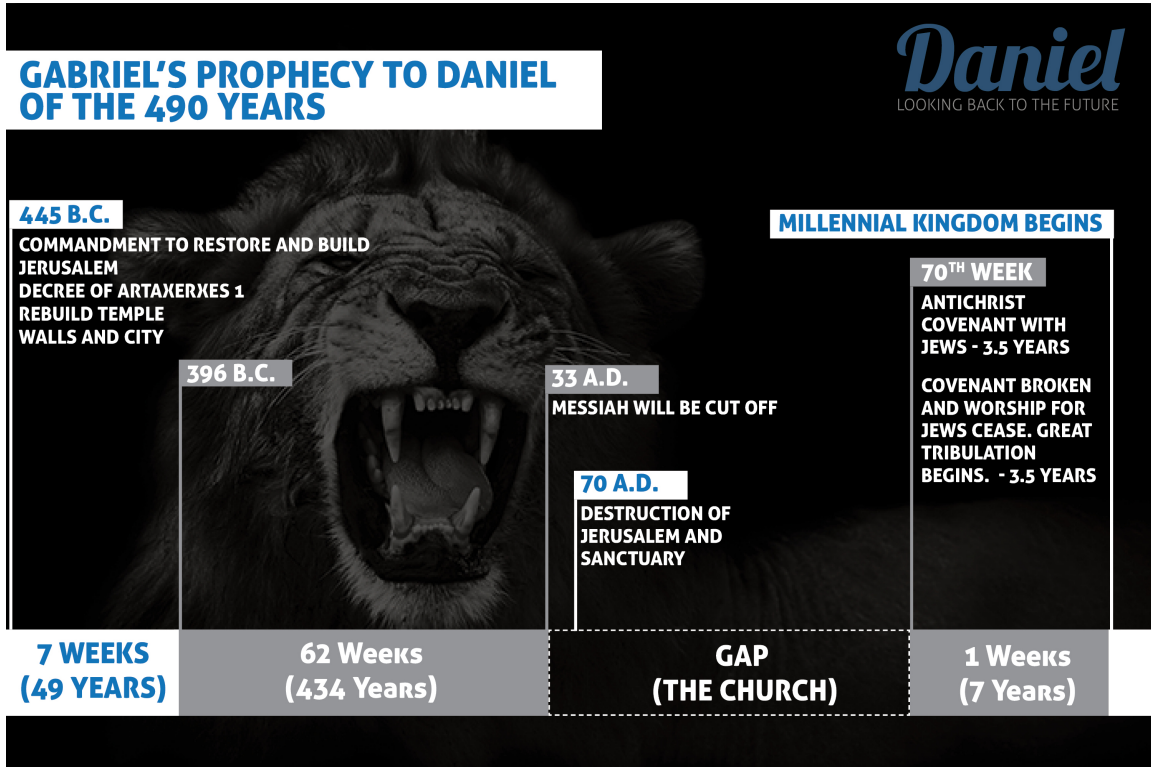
GABRIEL'S PROPHECY TO DANIEL OF THE 490 YEARS

Daniel
LOOKING BACK TO THE FUTURE

445 B.C.
COMMANDMENT TO RESTORE AND BUILD JERUSALEM
DECREE OF ARTAXERXES 1
REBUILD TEMPLE
WALLS AND CITY

396 B.C.

33 A.D.
MESSIAH WILL BE CUT OFF

70 A.D.
DESTRUCTION OF JERUSALEM AND SANCTUARY

MILLENNIAL KINGDOM BEGINS

70$^{TH}$ WEEK
ANTICHRIST COVENANT WITH JEWS - 3.5 YEARS

COVENANT BROKEN AND WORSHIP FOR JEWS CEASE. GREAT TRIBULATION BEGINS. - 3.5 YEARS

7 WEEKS (49 YEARS)

62 Weeks (434 Years)

GAP (THE CHURCH)

1 Weeks (7 Years)